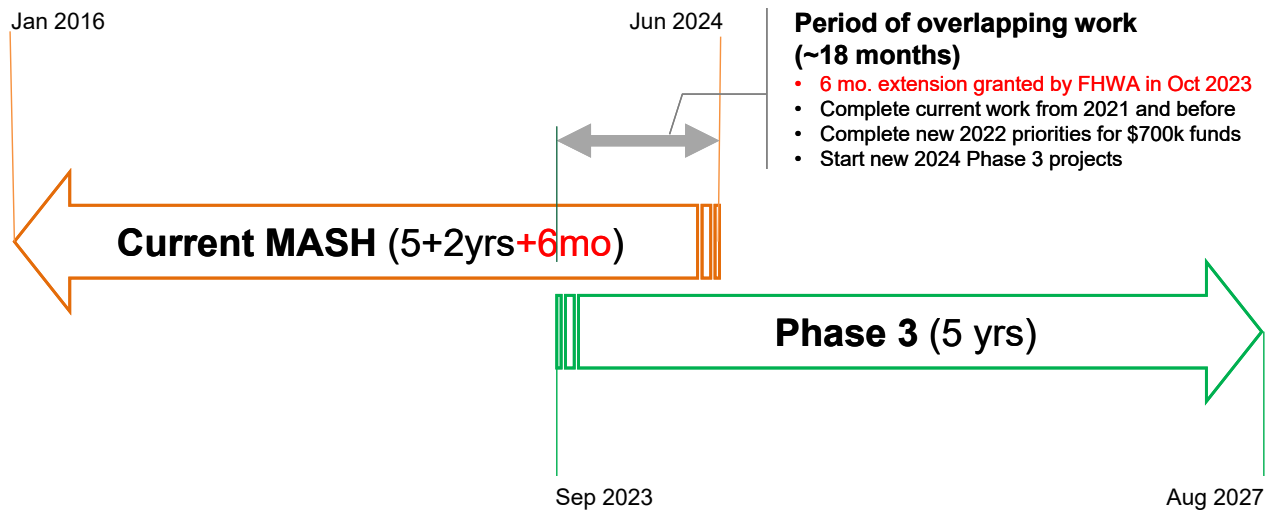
Jan 2016

Jun 2024

Period of overlapping work (~18 months)
• 6 mo. extension granted by FHWA in Oct 2023
• Complete current work from 2021 and before
• Complete new 2022 priorities for $700k funds
• Start new 2024 Phase 3 projects

Current MASH (5+2yrs+6mo)

Phase 3 (5 yrs)

Sep 2023

Aug 2027